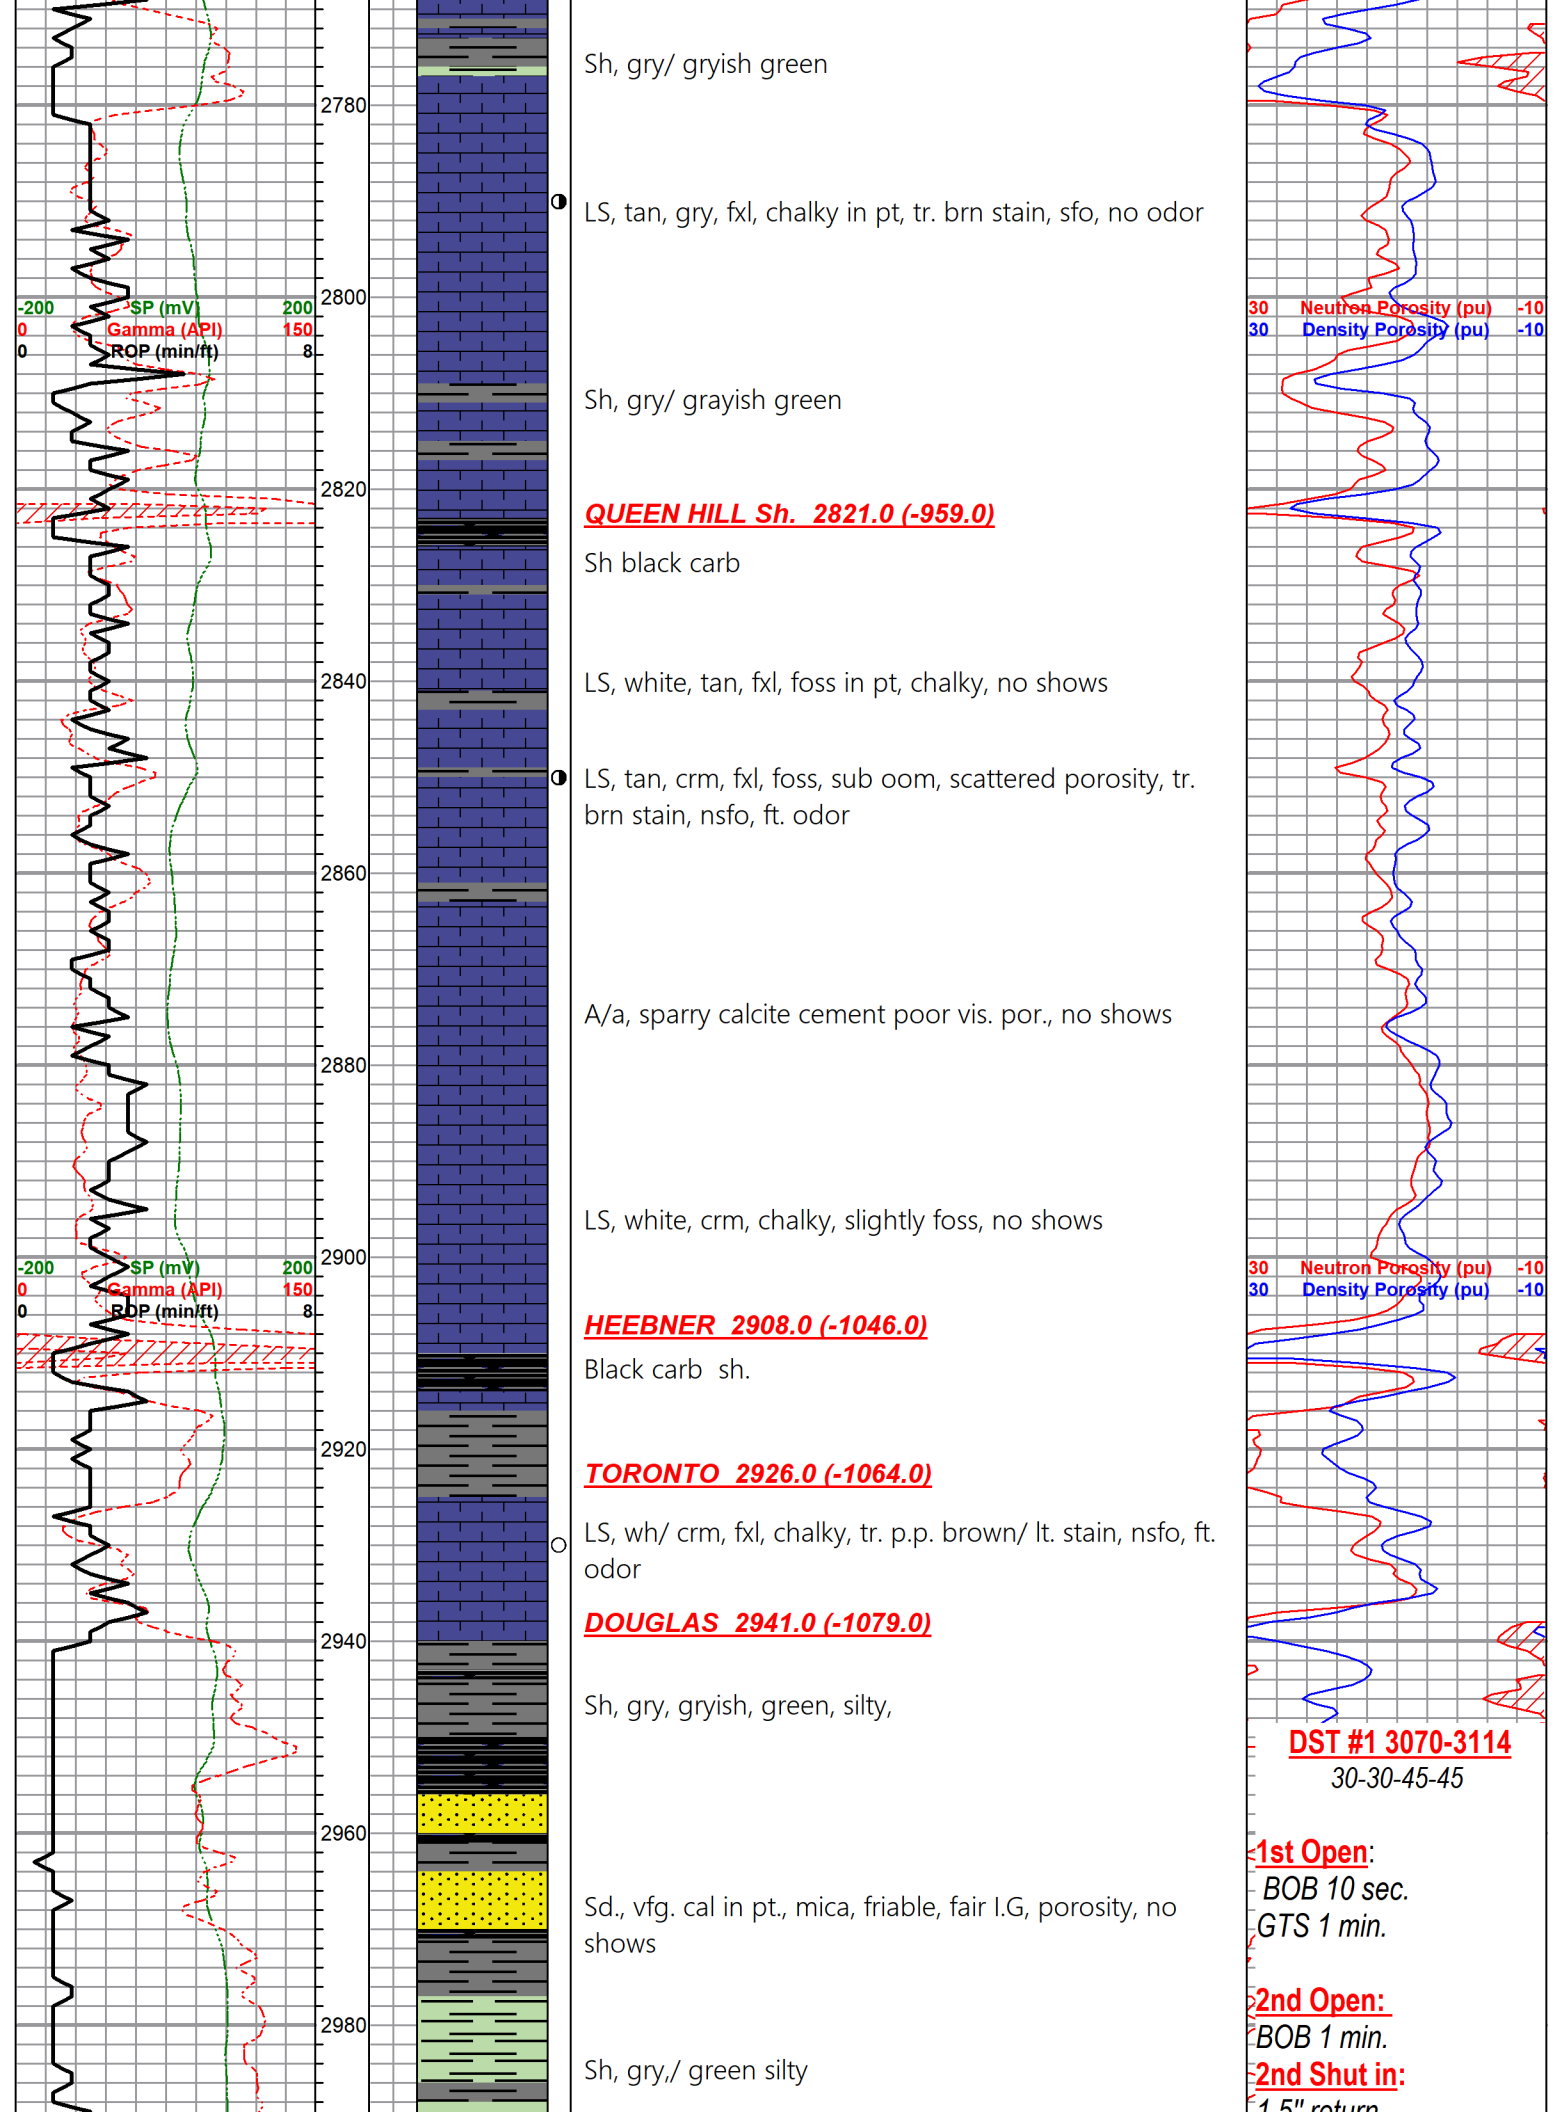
2780
2800
2820
2840
2860
2880
2900
2920
2940
2960
2980

-200 SP (mV) 200
0 Gamma (API) 150
0 ROP (min/ft) 8

-200 SP (mV) 200
0 Gamma (API) 150
0 ROP (min/ft) 8

Sh, gry/ gryish green

LS, tan, gry, fxl, chalky in pt, tr. brn stain, sfo, no odor

Sh, gry/ grayish green

QUEEN HILL Sh. 2821.0 (-959.0)

Sh black carb

LS, white, tan, fxl, foss in pt, chalky, no shows

LS, tan, crm, fxl, foss, sub oom, scattered porosity, tr. brn stain, nsfo, ft. odor

A/a, sparry calcite cement poor vis. por., no shows

LS, white, crm, chalky, slightly foss, no shows

HEEBNER 2908.0 (-1046.0)

Black carb sh.

TORONTO 2926.0 (-1064.0)

LS, wh/ crm, fxl, chalky, tr. p.p. brown/ lt. stain, nsfo, ft. odor

DOUGLAS 2941.0 (-1079.0)

Sh, gry, gryish, green, silty,

Sd., vfg. cal in pt., mica, friable, fair I.G, porosity, no shows

Sh, gry,/ green silty

30 Neutron Porosity (pu) -10
30 Density Porosity (pu) -10

30 Neutron Porosity (pu) -10
30 Density Porosity (pu) -10

DST #1 3070-3114
30-30-45-45

1st Open:
BOB 10 sec.
GTS 1 min.

2nd Open:
BOB 1 min.
2nd Shut in:
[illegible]